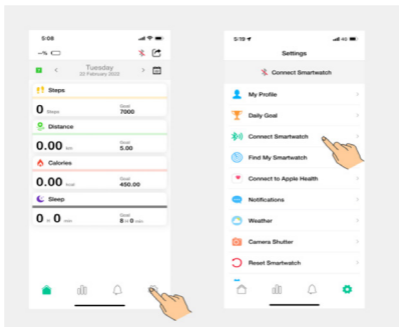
5:08

Tuesday
22 February 2022

Steps
0 Steps
Goal
7000

Distance
0.00 km
Goal
5.00

Calories
0.00 kcal
Goal
450.00

Sleep
0 h 0 mins
Goal
8 h 0 mins

5:19

Settings

Connect Smartwatch

My Profile
Daily Goal
Connect Smartwatch
Find My Smartwatch
Connect to Apple Health
Notifications
Weather
Camera Shutter
Reset Smartwatch